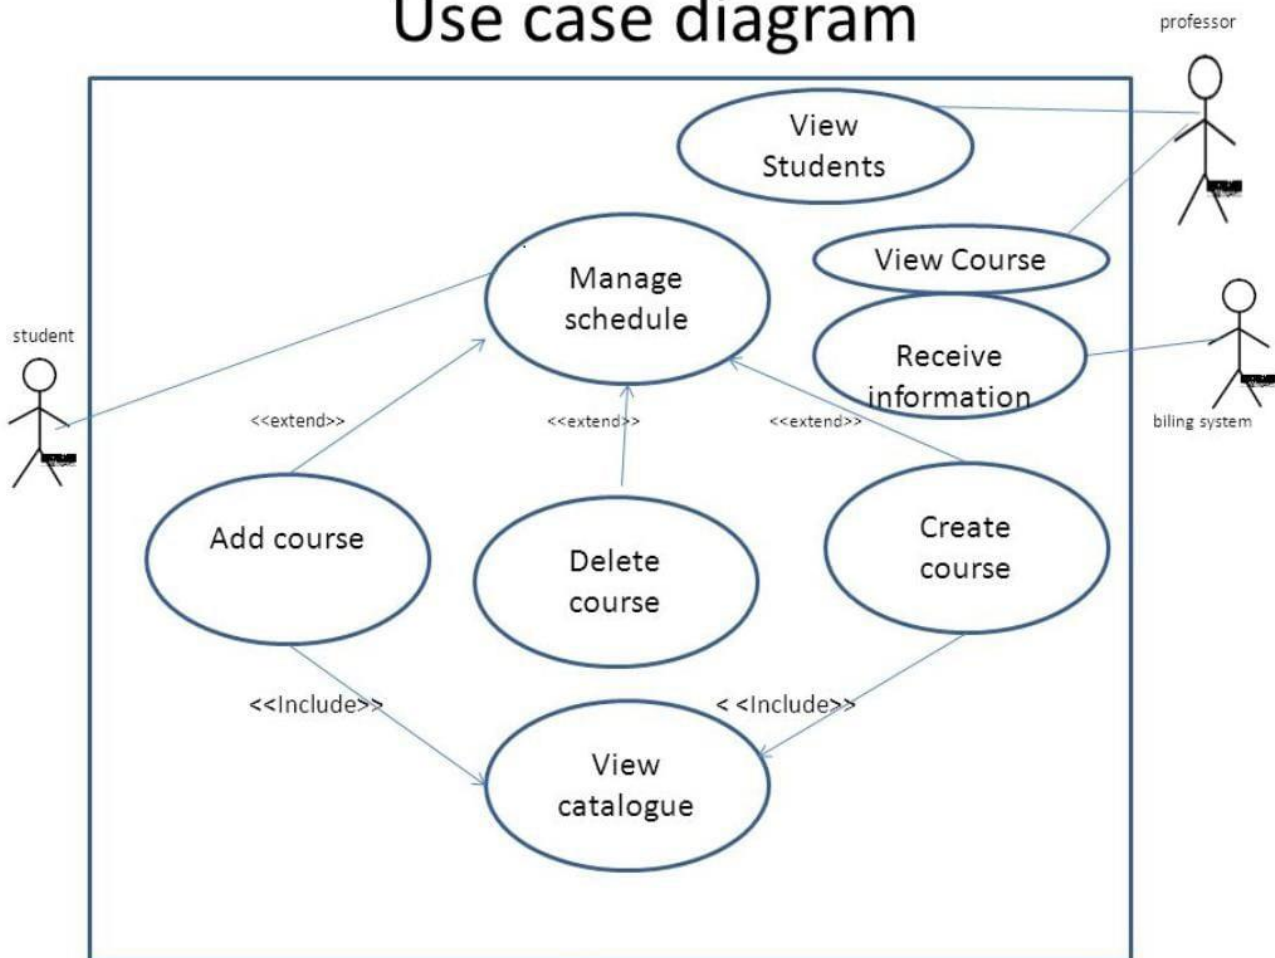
Use case diagram

professor

View Students

View Course

Manage schedule

student

Receive information

biling system

<<extend>>

<<extend>>

<<extend>>

Add course

Delete course

Create course

<<Include>>

< <Include>>

View catalogue